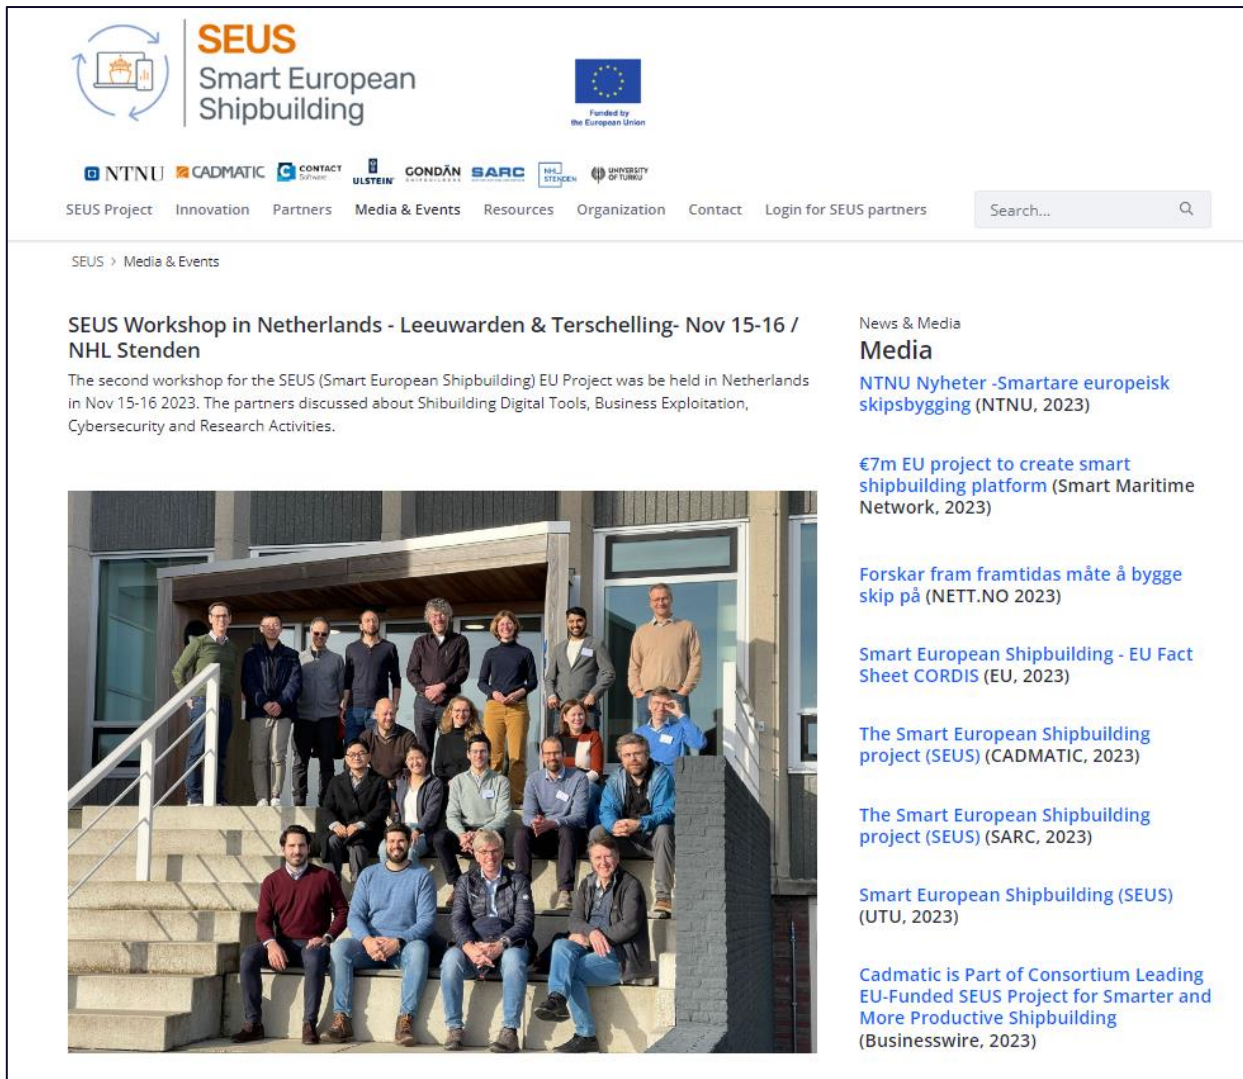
SEUS
Smart European Shipbuilding

Funded by the European Union

NTNU CADMATIC CONTACT Software ULSTEIN GONDÁN SARC NHL STENDEN UNIVERSITY OF TURKU

SEUS Project Innovation Partners Media & Events Resources Organization Contact Login for SEUS partners Search...

SEUS > Media & Events

SEUS Workshop in Netherlands - Leeuwarden & Terschelling- Nov 15-16 / NHL Stenden

The second workshop for the SEUS (Smart European Shipbuilding) EU Project was be held in Netherlands in Nov 15-16 2023. The partners discussed about Shibuilding Digital Tools, Business Exploitation, Cybersecurity and Research Activities.

News & Media

Media

NTNU Nyheter -Smartare europeisk skipsbygging (NTNU, 2023)

€7m EU project to create smart shipbuilding platform (Smart Maritime Network, 2023)

Forskar fram framtidas måte å bygge skip på (NETT.NO 2023)

Smart European Shipbuilding - EU Fact Sheet CORDIS (EU, 2023)

The Smart European Shipbuilding project (SEUS) (CADMATIC, 2023)

The Smart European Shipbuilding project (SEUS) (SARC, 2023)

Smart European Shipbuilding (SEUS) (UTU, 2023)

Cadmatic is Part of Consortium Leading EU-Funded SEUS Project for Smarter and More Productive Shipbuilding (Businesswire, 2023)